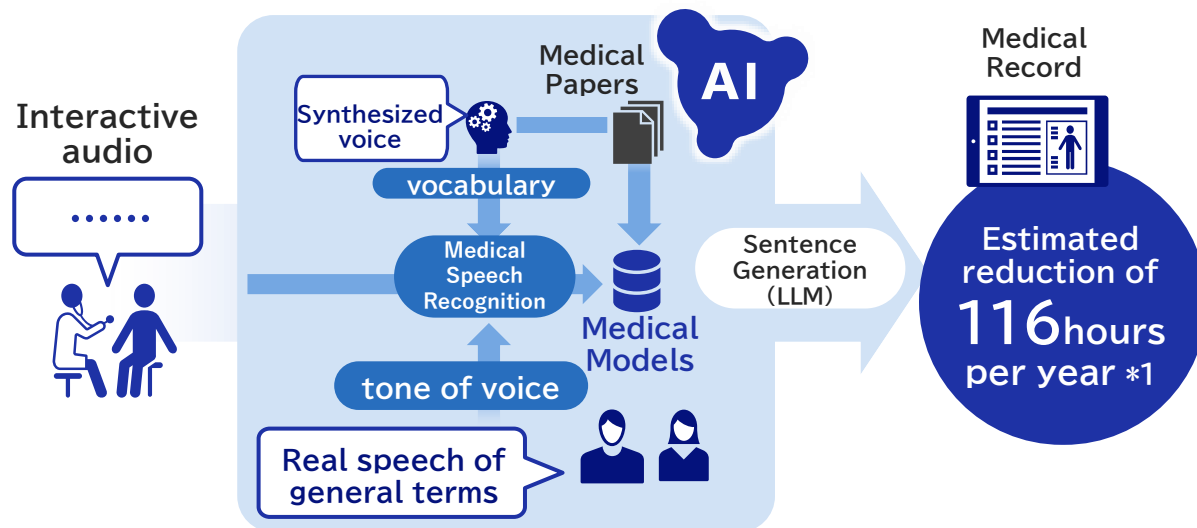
Interactive audio

......

Synthesized voice

Medical Papers

AI

vocabulary

Medical Speech Recognition

Medical Models

tone of voice

Real speech of general terms

Sentence Generation (LLM)

Medical Record

Estimated reduction of 116hours per year *1